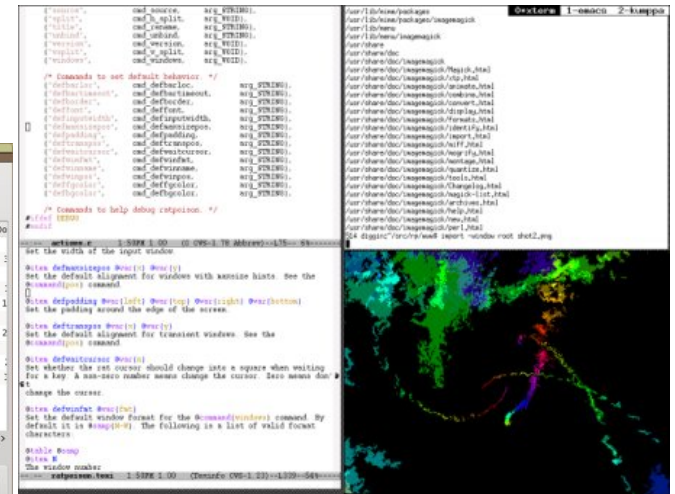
{"source", cmd_source, arg_STRING},
{"split", cmd_h_split, arg_VOID},
{"title", cmd_rename, arg_STRING},
{"unbind", cmd_unbind, arg_STRING},
{"version", cmd_version, arg_VOID},
{"vsplit", cmd_v_split, arg_VOID},
{"windows", cmd_windows, arg_VOID},

/* Commands to set default behavior. */
{"defbarloc", cmd_defbarloc, arg_STRING},
{"defbartimeout", cmd_defbartimeout, arg_STRING},
{"defborder", cmd_defborder, arg_STRING},
{"deffont", cmd_deffont, arg_STRING},
{"definputwidth", cmd_definputwidth, arg_STRING},
{"defmaxsizepos", cmd_defmaxsizepos, arg_STRING},
{"defpadding", cmd_defpadding, arg_STRING},
{"deftranspos", cmd_deftranspos, arg_STRING},
{"defwaitcursor", cmd_defwaitcursor, arg_STRING},
{"defwinfmt", cmd_defwinfmt, arg_STRING},
{"defwinname", cmd_defwinname, arg_STRING},
{"defwinpos", cmd_defwinpos, arg_STRING},
{"deffgcolor", cmd_deffgcolor, arg_STRING},
{"defbgcolor", cmd_defbgcolor, arg_STRING},

/* Commands to help debug ratpoison. */
#ifdef DEBUG
#endif

-- actions.c 1 55PM 1.00 (C CVS-1.78 Abbrev)--L75-- 5%---

Set the width of the input window

@item defmaxsizepos @var{n} @var{y}
Set the default alignment for windows with maxsize hints. See the @command{pos} command

@item defpadding @var{left} @var{top} @var{right} @var{bottom}
Set the padding around the edge of the screen.

@item deftranspos @var{n} @var{y}
Set the default alignment for transient windows. See the @command{pos} command

@item defwaitcursor @var{n}
Set whether the rat cursor should change into a square when waiting for a key. A non-zero number means change the cursor. Zero means don't change the cursor.

@item defwinfmt @var{fmt}
Set the default window format for the @command{windows} command. By default it is @samp{%n %s %t}. The following is a list of valid format characters.

@table @samp
@item %n
The window number

-- ratpoison.texi 1 55PM 1.00 (Texinfo CVS-1.23)--L339--56%---

0*xterm 1-emacs 2-kumppa

/usr/lib/mime/packages
/usr/lib/mime/packages/imagemagick
/usr/lib/menu
/usr/lib/menu/imagemagick
/usr/share
/usr/share/doc
/usr/share/doc/imagemagick
/usr/share/doc/imagemagick/Magick.html
/usr/share/doc/imagemagick/ctp.html
/usr/share/doc/imagemagick/animate.html
/usr/share/doc/imagemagick/combine.html
/usr/share/doc/imagemagick/convert.html
/usr/share/doc/imagemagick/display.html
/usr/share/doc/imagemagick/formats.html
/usr/share/doc/imagemagick/identify.html
/usr/share/doc/imagemagick/import.html
/usr/share/doc/imagemagick/miff.html
/usr/share/doc/imagemagick/mogrify.html
/usr/share/doc/imagemagick/montage.html
/usr/share/doc/imagemagick/quantize.html
/usr/share/doc/imagemagick/tools.html
/usr/share/doc/imagemagick/Changelog.html
/usr/share/doc/imagemagick/magick-list.html
/usr/share/doc/imagemagick/archives.html
/usr/share/doc/imagemagick/help.html
/usr/share/doc/imagemagick/new.html
/usr/share/doc/imagemagick/perl.html
24 diggin:~/src/rp/ws$ import -window root shot2.png